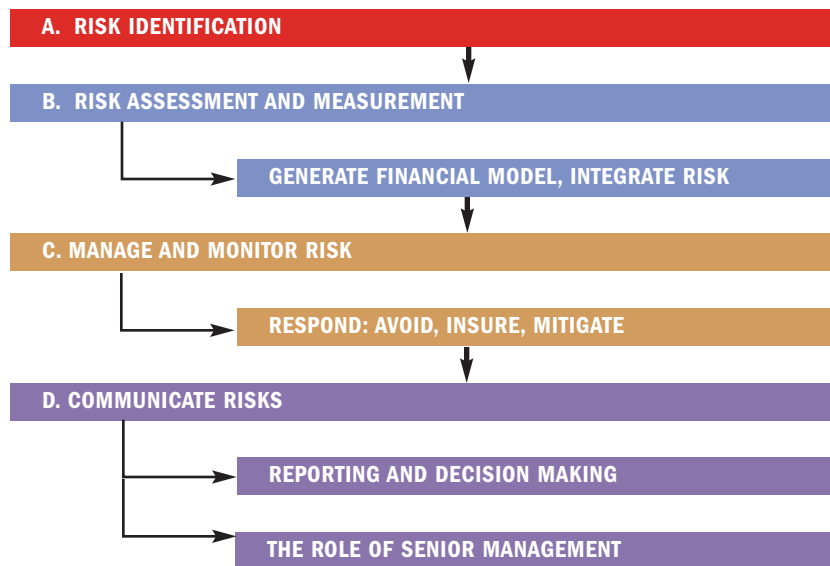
A. RISK IDENTIFICATION

B. RISK ASSESSMENT AND MEASUREMENT

GENERATE FINANCIAL MODEL, INTEGRATE RISK

C. MANAGE AND MONITOR RISK

RESPOND: AVOID, INSURE, MITIGATE

D. COMMUNICATE RISKS

REPORTING AND DECISION MAKING

THE ROLE OF SENIOR MANAGEMENT